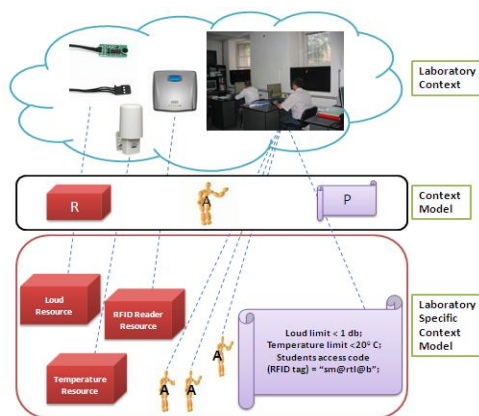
Laboratory Context

R

A

P

Context Model

Loud Resource

RFID Reader Resource

Temperature Resource

A

A

A

Loud limit < 1 db;
Temperature limit <20º C;
Students access code
(RFID tag) = "sm@rtl@b";

Laboratory Specific Context Model